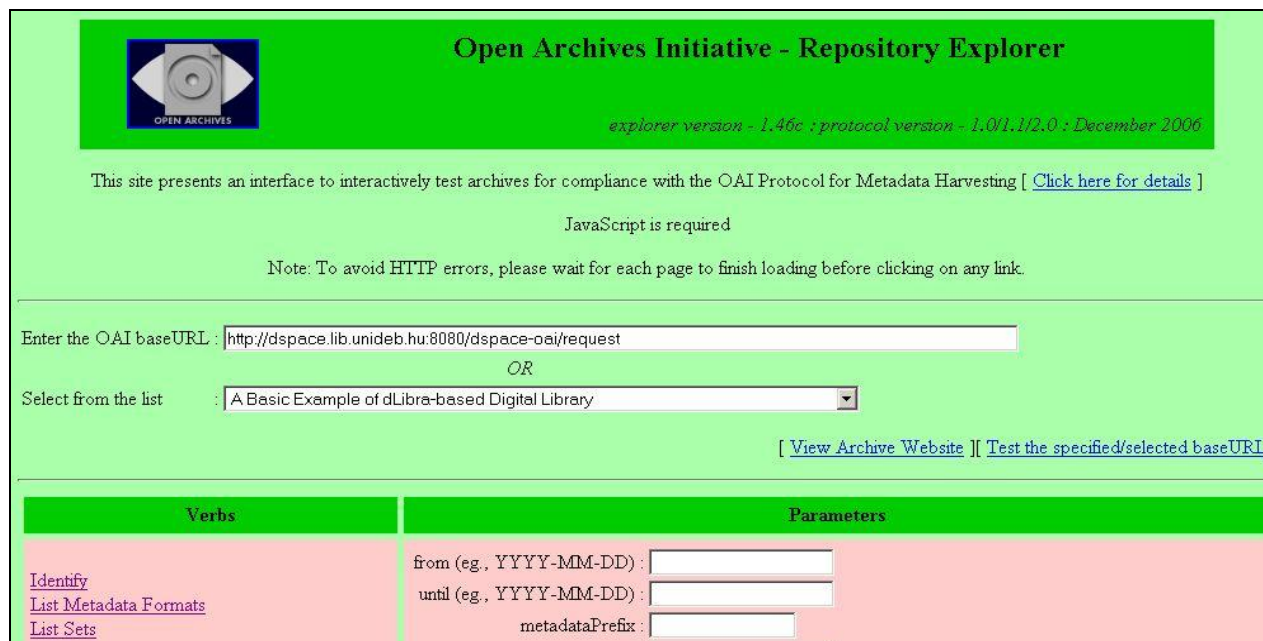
OPEN ARCHIVES

Open Archives Initiative - Repository Explorer

explorer version - 1.46c : protocol version - 1.0/1.1/2.0 : December 2006

This site presents an interface to interactively test archives for compliance with the OAI Protocol for Metadata Harvesting [ Click here for details ]

JavaScript is required

Note: To avoid HTTP errors, please wait for each page to finish loading before clicking on any link.

Enter the OAI baseURL : http://dspace.lib.unideb.hu:8080/dspace-oai/request

OR

Select from the list : A Basic Example of dLibra-based Digital Library

[ View Archive Website ][ Test the specified/selected baseURL

| Verbs | Parameters |
|---|---|
| Identify<br>List Metadata Formats<br>List Sets | from (eg., YYYY-MM-DD) :<br>until (eg., YYYY-MM-DD) :<br>metadataPrefix : |